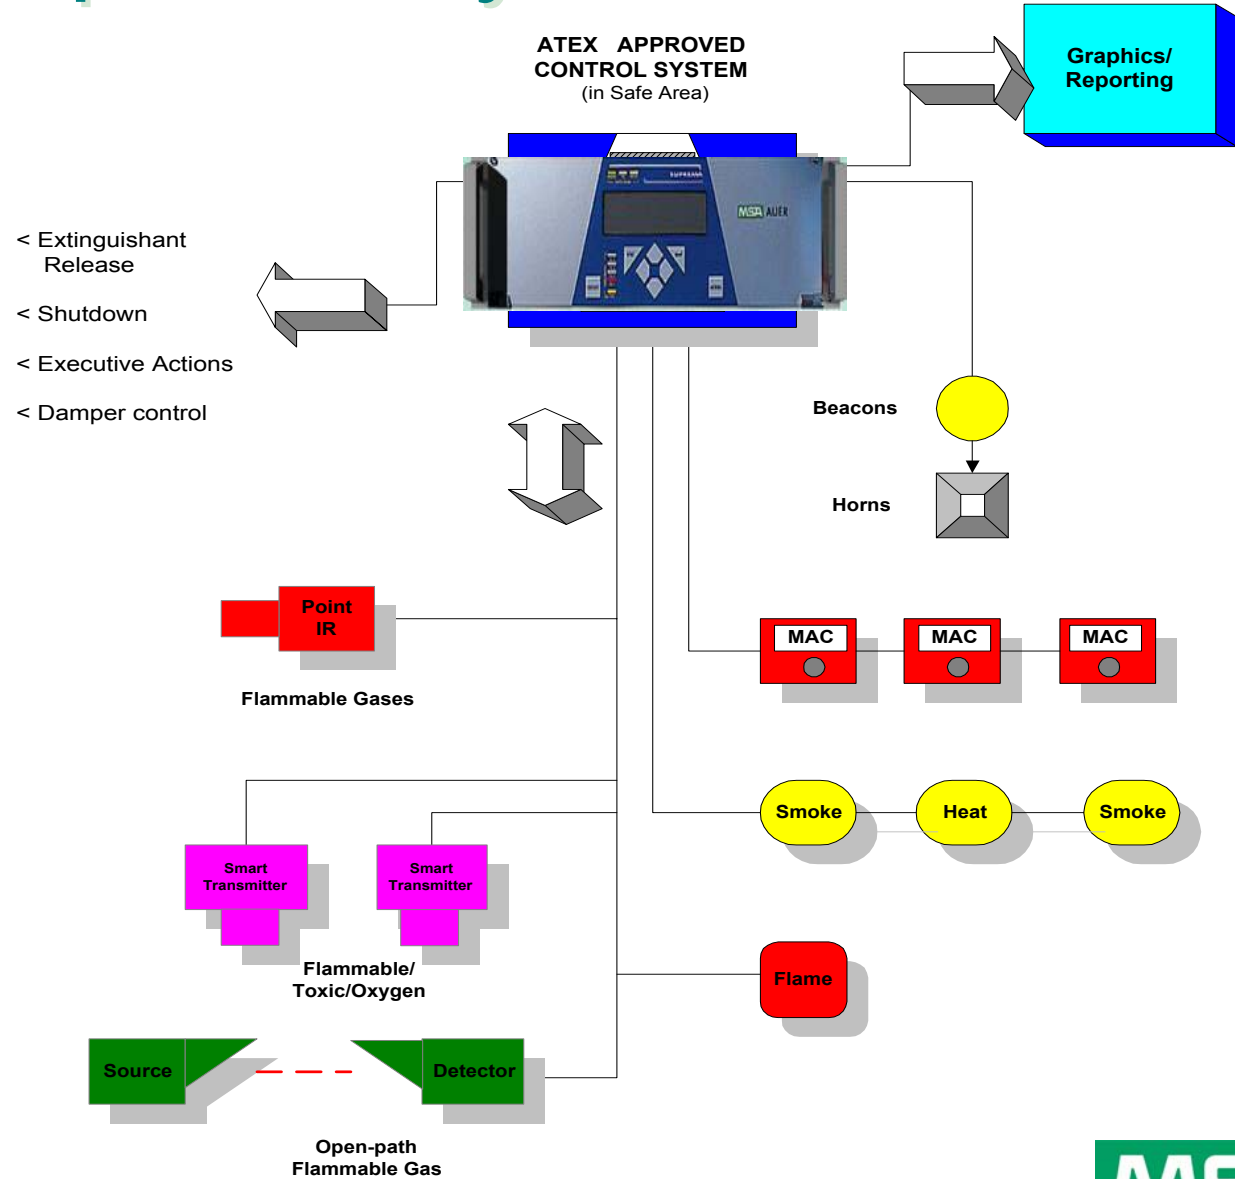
ATEX APPROVED
CONTROL SYSTEM
(in Safe Area)

Graphics/
Reporting

MSA AUER

< Extinguishant Release

< Shutdown

< Executive Actions

< Damper control

Beacons

Horns

Point
IR

Flammable Gases

MAC

MAC

MAC

Smoke

Heat

Smoke

Smart
Transmitter

Smart
Transmitter

Flammable/
Toxic/Oxygen

Flame

Source

Detector

Open-path
Flammable Gas